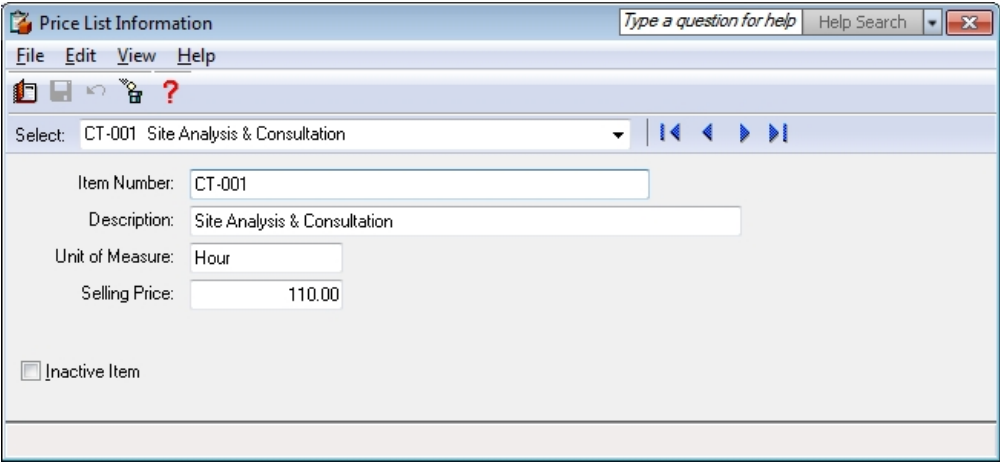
Price List Information

Type a question for help

Help Search

File Edit View Help

Select: CT-001 Site Analysis & Consultation

Item Number: CT-001

Description: Site Analysis & Consultation

Unit of Measure: Hour

Selling Price: 110.00

Inactive Item